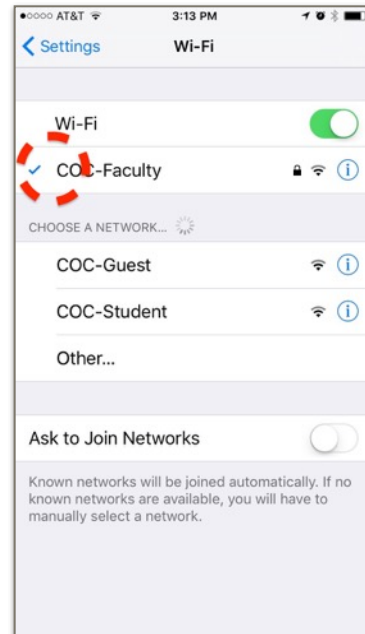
●○○○○ AT&T
3:13 PM

Settings
Wi-Fi

Wi-Fi

COC-Faculty

CHOOSE A NETWORK...

COC-Guest

COC-Student

Other...

Ask to Join Networks

Known networks will be joined automatically. If no known networks are available, you will have to manually select a network.